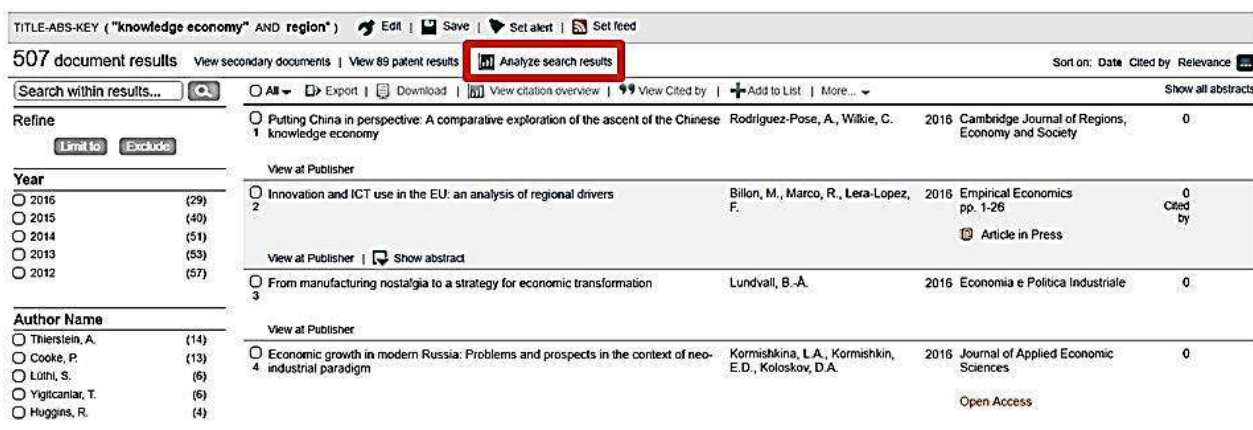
TITLE-ABS-KEY ( "knowledge economy" AND region* ) Edit | Save | Set alert | Set feed

507 document results View secondary documents | View 89 patent results | Analyze search results

Sort on: Date Cited by Relevance

Search within results...

Refine

Limit to Exclude

Year

| | |
|---|---|
| 2016 | (29) |
| 2015 | (40) |
| 2014 | (51) |
| 2013 | (53) |
| 2012 | (57) |

Author Name

| | |
|---|---|
| Thierstein, A. | (14) |
| Cooke, P. | (13) |
| Lüthi, S. | (6) |
| Yigitcanlar, T. | (6) |
| Huggins, R. | (4) |

All | Export | Download | View citation overview | View Cited by | Add to List | More...

Show all abstracts

| | | | | | |
|---|---|---|---|---|---|
| 1 | Putting China in perspective: A comparative exploration of the ascent of the Chinese knowledge economy | Rodríguez-Pose, A., Wilkie, C. | 2016 | Cambridge Journal of Regions, Economy and Society | 0 |
| | View at Publisher | | | | |
| 2 | Innovation and ICT use in the EU: an analysis of regional drivers | Billon, M., Marco, R., Lera-Lopez, F. | 2016 | Empirical Economics pp. 1-26 Article in Press | 0 Cited by |
| | View at Publisher \| Show abstract | | | | |
| 3 | From manufacturing nostalgia to a strategy for economic transformation | Lundvall, B.-Å. | 2016 | Economia e Politica Industriale | 0 |
| | View at Publisher | | | | |
| 4 | Economic growth in modern Russia: Problems and prospects in the context of neo-industrial paradigm | Kormishkina, L.A., Kormishkin, E.D., Koloskov, D.A. | 2016 | Journal of Applied Economic Sciences Open Access | 0 |